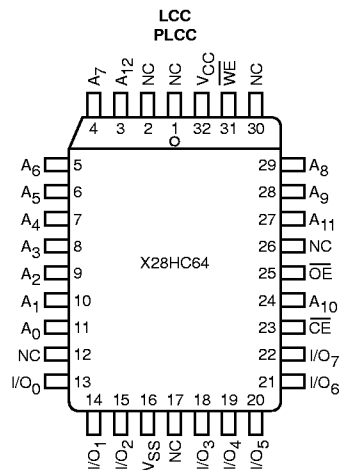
LCC
PLCC

$A_7$ $A_{12}$ NC NC $V_{CC}$ $\overline{WE}$ NC

4 3 2 1 32 31 30

$A_6$ 5
$A_5$ 6
$A_4$ 7
$A_3$ 8
$A_2$ 9
$A_1$ 10
$A_0$ 11
NC 12
$I/O_0$ 13

29 $A_8$
28 $A_9$
27 $A_{11}$
26 NC
25 $\overline{OE}$
24 $A_{10}$
23 $\overline{CE}$
22 $I/O_7$
21 $I/O_6$

X28HC64

14 15 16 17 18 19 20

$I/O_1$ $I/O_2$ $V_{SS}$ NC $I/O_3$ $I/O_4$ $I/O_5$